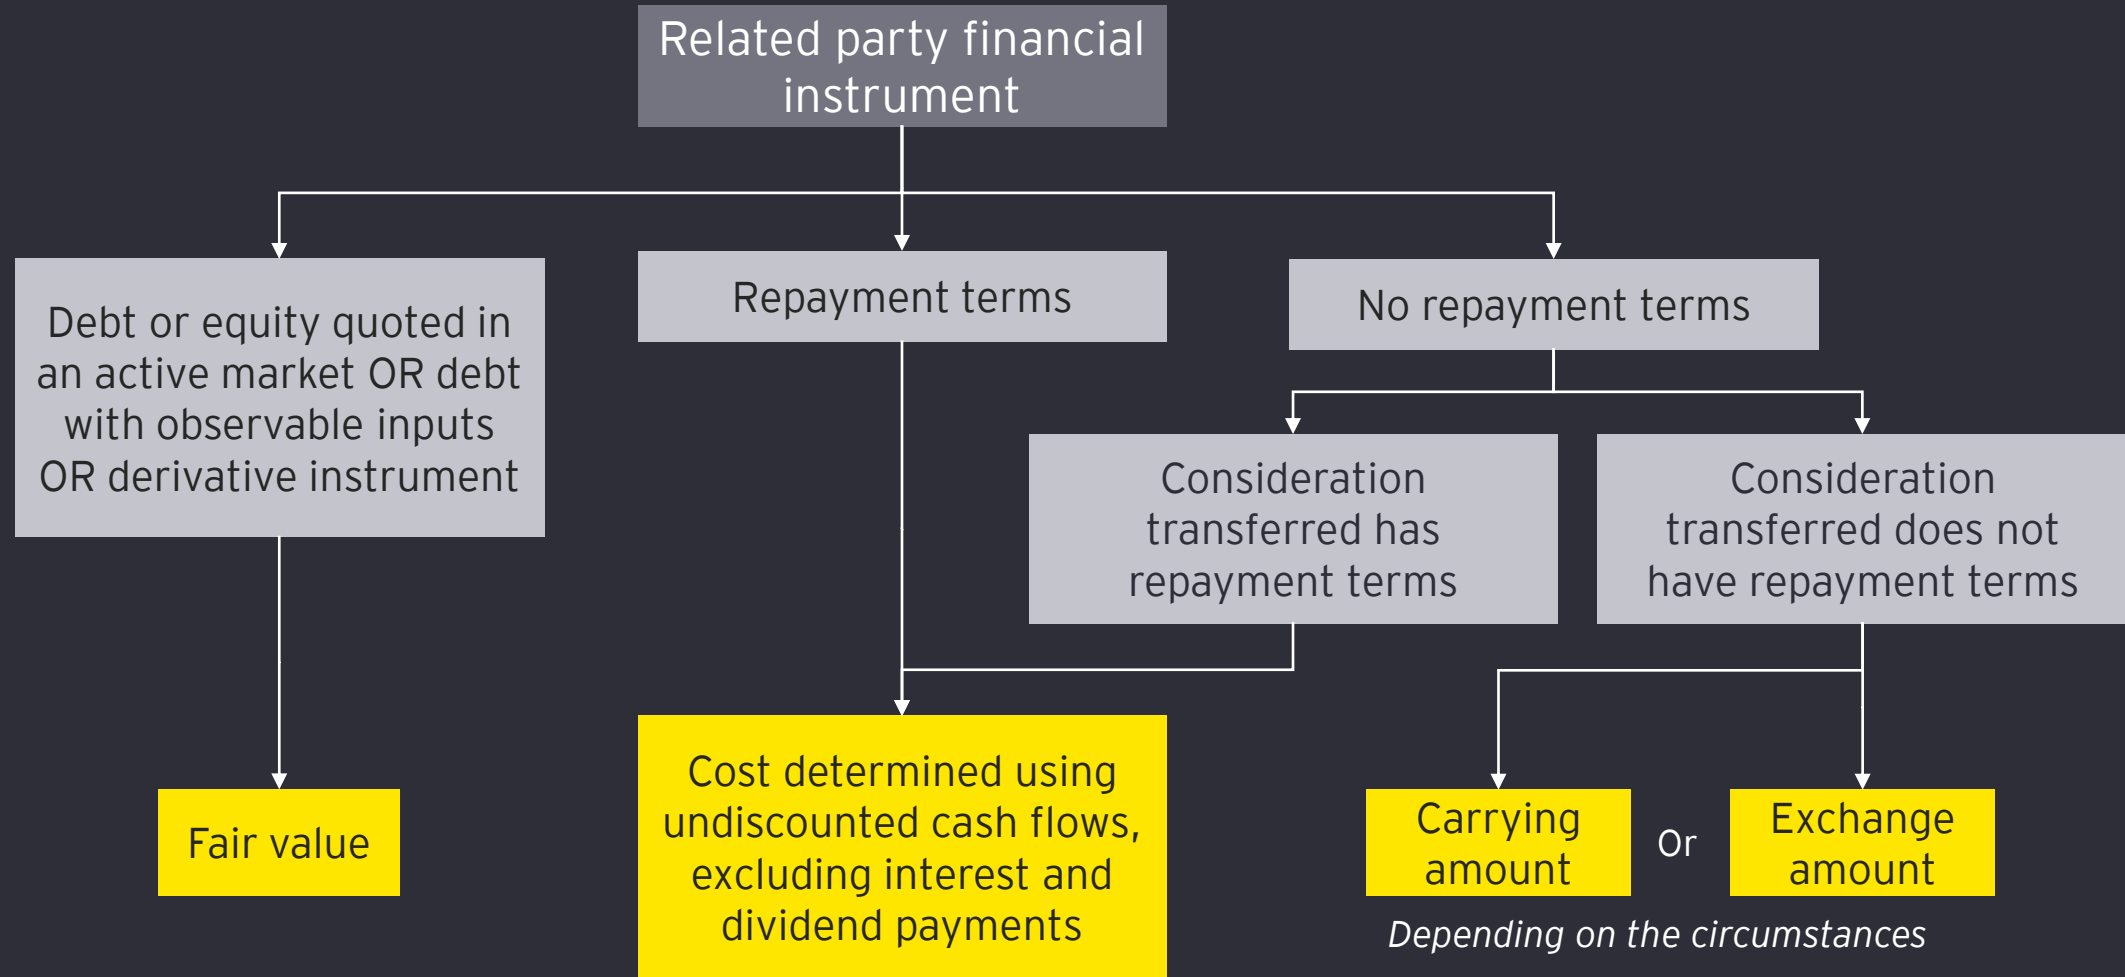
Related party financial instrument

Debt or equity quoted in an active market OR debt with observable inputs OR derivative instrument

Repayment terms

No repayment terms

Consideration transferred has repayment terms

Consideration transferred does not have repayment terms

Fair value

Cost determined using undiscounted cash flows, excluding interest and dividend payments

Carrying amount

Or

Exchange amount

Depending on the circumstances